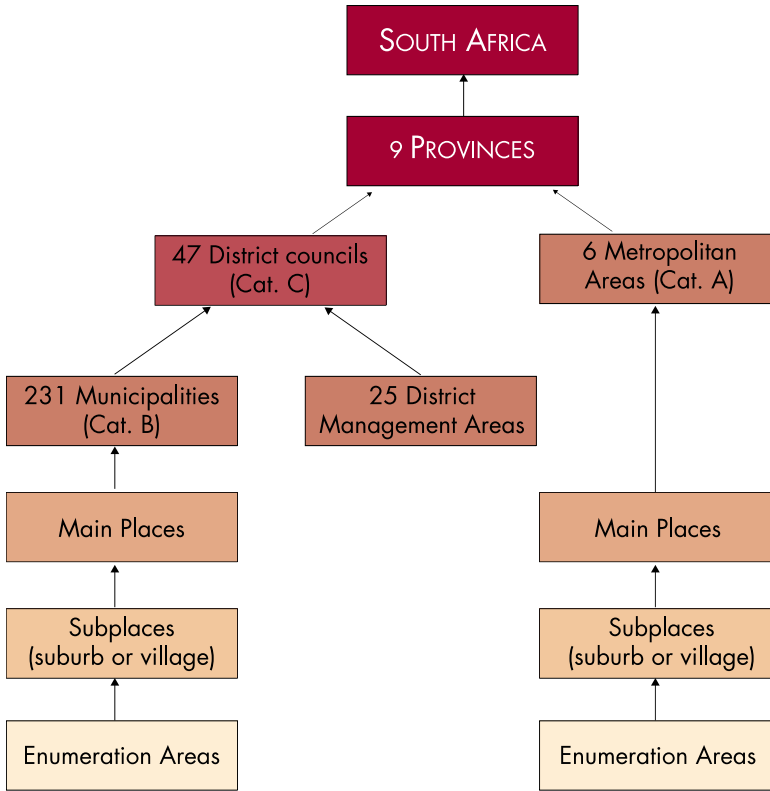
SOUTH AFRICA

9 PROVINCES

47 District councils (Cat. C)

6 Metropolitan Areas (Cat. A)

231 Municipalities (Cat. B)

25 District Management Areas

Main Places

Subplaces (suburb or village)

Enumeration Areas

Main Places

Subplaces (suburb or village)

Enumeration Areas